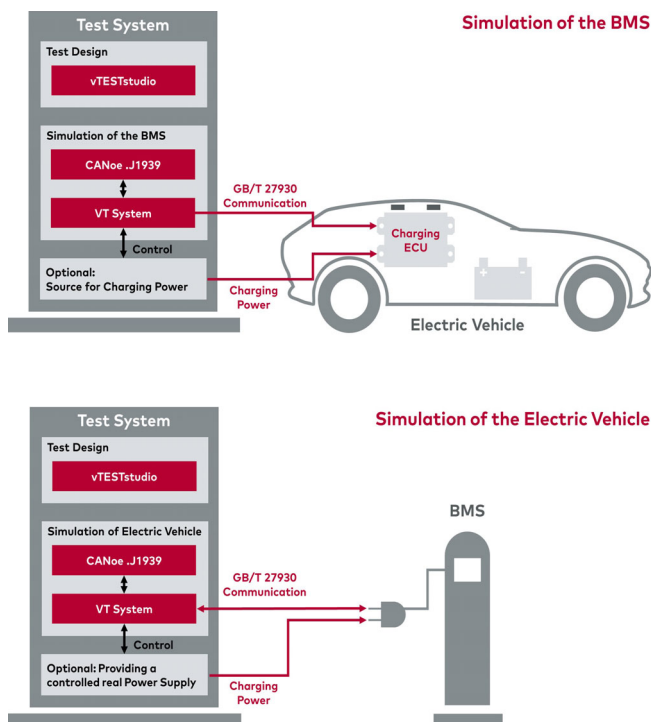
Simulation of the BMS

Test System

Test Design

vTESTstudio

Simulation of the BMS

CANoe .J1939

VT System

Control

Optional:
Source for Charging Power

GB/T 27930
Communication

Charging Power

Charging ECU

Electric Vehicle

Simulation of the Electric Vehicle

Test System

Test Design

vTESTstudio

Simulation of Electric Vehicle

CANoe .J1939

VT System

Control

Optional: Providing a controlled real Power Supply

GB/T 27930
Communication

Charging Power

BMS